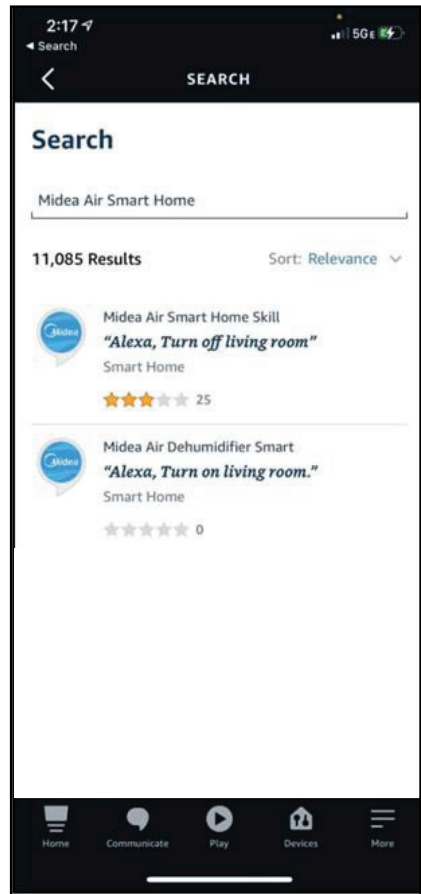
2:17
◂ Search
5GE

SEARCH

Search

Midea Air Smart Home

11,085 Results

Sort: Relevance

Midea

Midea Air Smart Home Skill

*"Alexa, Turn off living room"*

Smart Home

25

Midea

Midea Air Dehumidifier Smart

*"Alexa, Turn on living room."*

Smart Home

0

Home

Communicate

Play

Devices

More